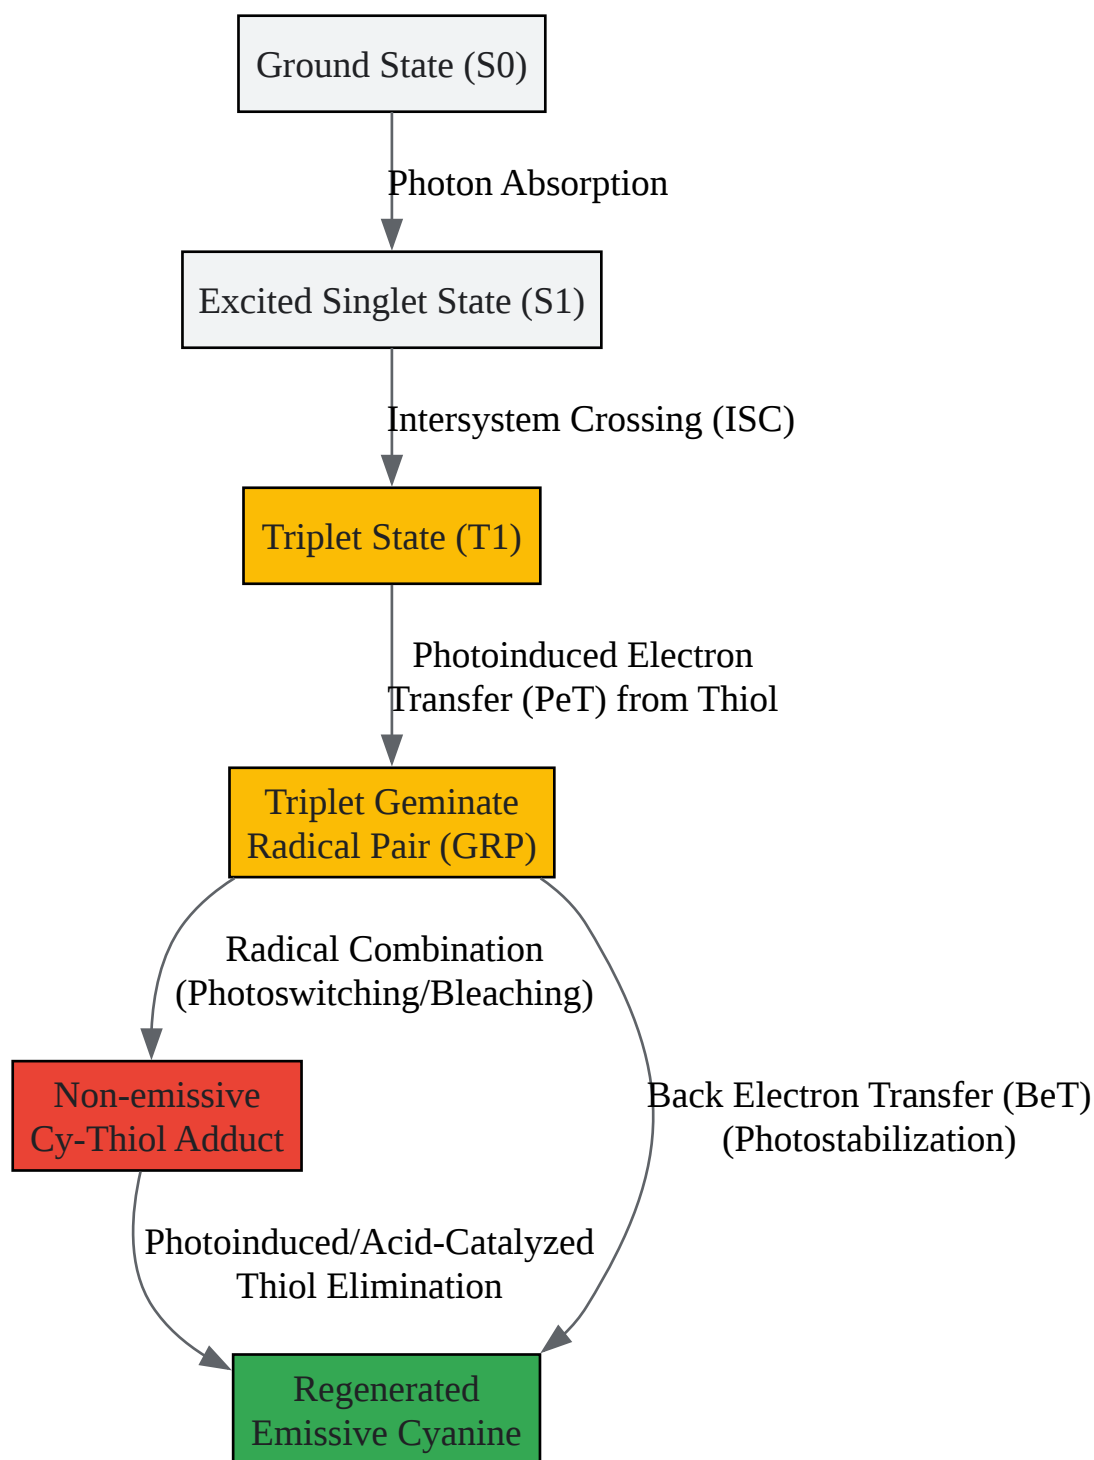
Ground State (S0)

Photon Absorption

Excited Singlet State (S1)

Intersystem Crossing (ISC)

Triplet State (T1)

Photoinduced Electron Transfer (PeT) from Thiol

Triplet Geminate Radical Pair (GRP)

Radical Combination (Photoswitching/Bleaching)

Back Electron Transfer (BeT) (Photostabilization)

Non-emissive Cy-Thiol Adduct

Photoinduced/Acid-Catalyzed Thiol Elimination

Regenerated Emissive Cyanine